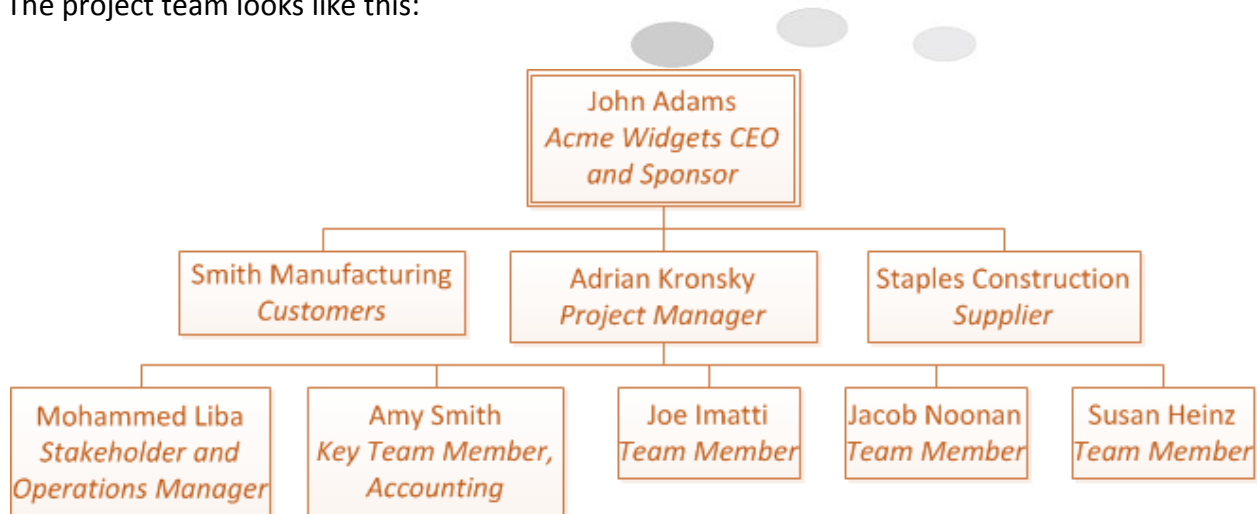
The project team looks like this:

John Adams
Acme Widgets CEO and Sponsor

Smith Manufacturing
Customers

Adrian Kronsky
Project Manager

Staples Construction
Supplier

Mohammed Liba
Stakeholder and Operations Manager

Amy Smith
Key Team Member, Accounting

Joe Imatti
Team Member

Jacob Noonan
Team Member

Susan Heinz
Team Member